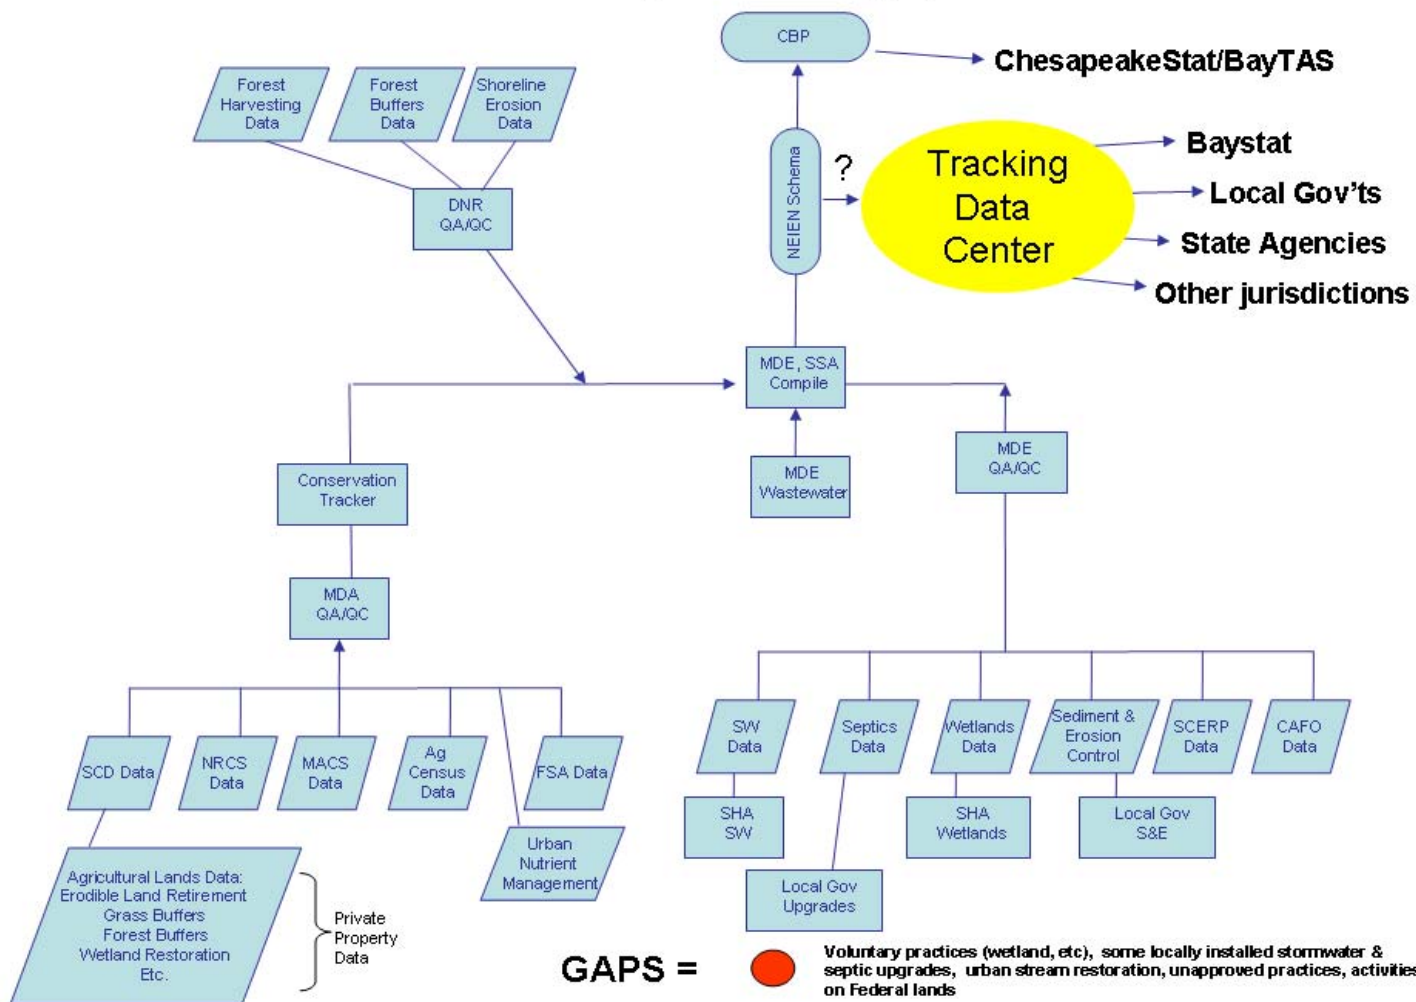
CBP

ChesapeakeStat/BayTAS

Forest Harvesting Data

Forest Buffers Data

Shoreline Erosion Data

NEIEN Schema

?

Tracking Data Center

Baystat

Local Gov'ts

State Agencies

Other jurisdictions

DNR QA/QC

MDE, SSA Compile

MDE Wastewater

MDE QA/QC

Conservation Tracker

MDA QA/QC

SCD Data

NRCS Data

MACS Data

Ag Census Data

FSA Data

Urban Nutrient Management

SW Data

Septics Data

Wetlands Data

Sediment & Erosion Control

SCERP Data

CAFO Data

SHA SW

SHA Wetlands

Local Gov S&E

Local Gov Upgrades

Agricultural Lands Data: Erodible Land Retirement Grass Buffers Forest Buffers Wetland Restoration Etc.

Private Property Data

GAPS =

Voluntary practices (wetland, etc), some locally installed stormwater & septic upgrades, urban stream restoration, unapproved practices, activities on Federal lands